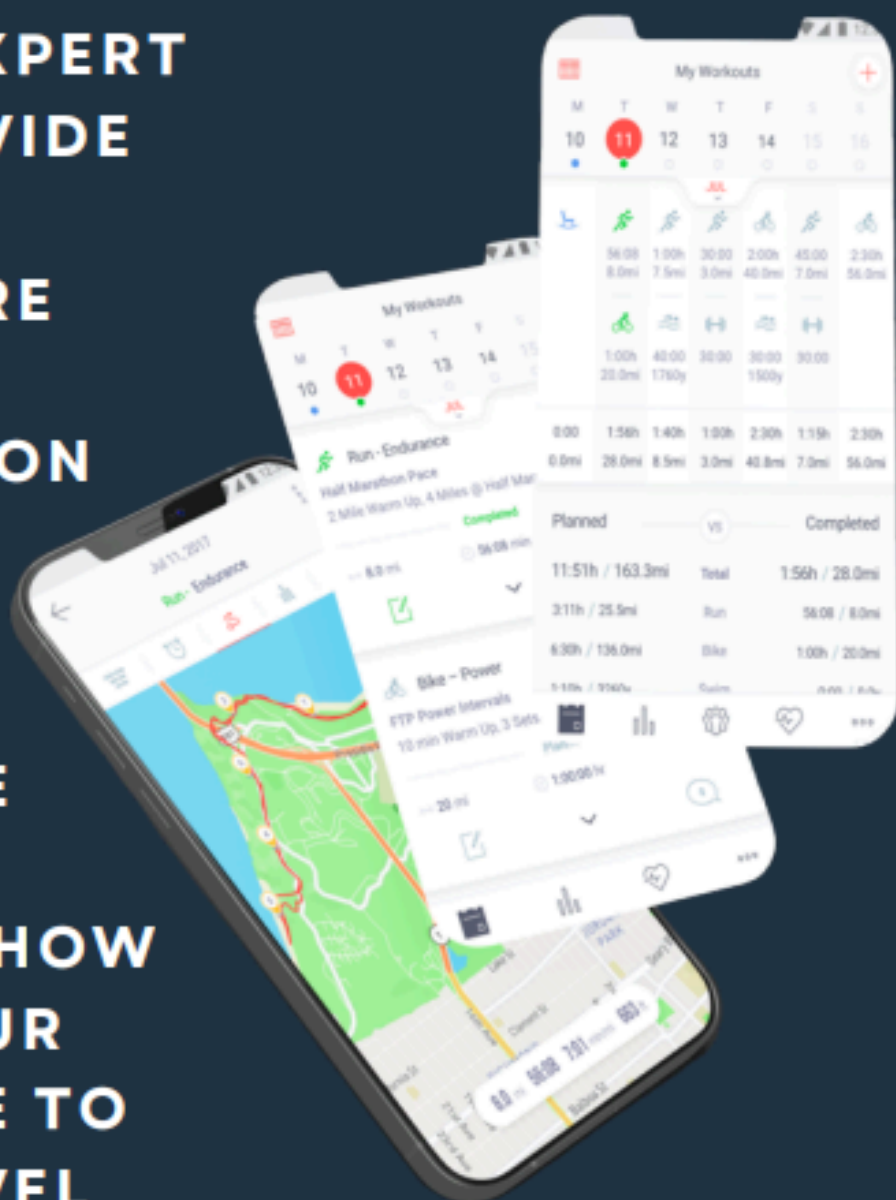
XPERT
VIDE

RE

ON

E

HOW
UR
E TO
VEL

My Workouts
M T W T F S S
10 11 12 13 14 15 16
JUL
56:08 8.0mi 1:00h 7.5mi 30:00 3.0mi 2:00h 40.0mi 45:00 7.0mi 2:30h 56.0mi
1:00h 20.0mi 40:00 1760y 30:00 30:00 1500y 30:00
0:00 0.0mi 1:56h 28.0mi 1:40h 8.5mi 1:00h 3.0mi 2:30h 40.8mi 1:15h 7.0mi 2:30h 56.0mi
Planned VS Completed
11:51h / 163.3mi Total 1:56h / 28.0mi
3:11h / 25.5mi Run 56:08 / 8.0mi
6:30h / 136.0mi Bike 1:00h / 20.0mi
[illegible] Swim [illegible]

My Workouts
M T W T F S
10 11 12 13 14 15
JUL
Run - Endurance
Half Marathon Pace
2 Mile Warm Up, 4 Miles @ Half Mar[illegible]
Completed
8.0 mi
56:08 min
Bike - Power
FTP Power Intervals
10 min Warm Up, 3 Sets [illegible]
1:00:00 hr
20 mi

Jul 11, 2017
Run - Endurance
8.0 mi 56:08 7:01 683